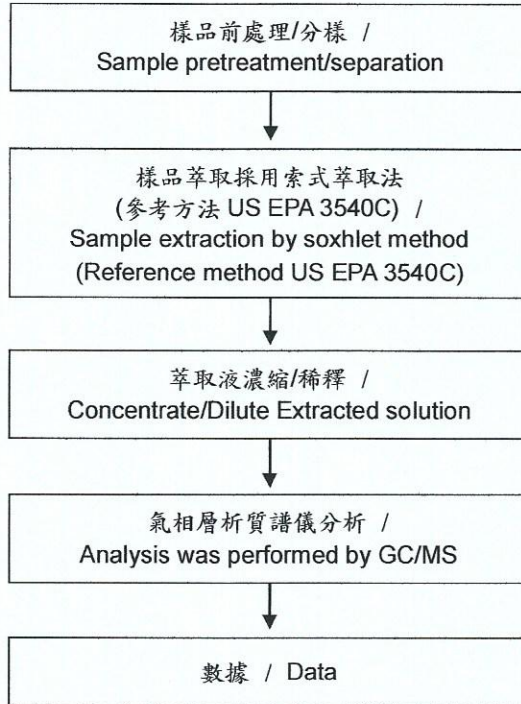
樣品前處理/分樣 /
Sample pretreatment/separation

樣品萃取採用索式萃取法
(參考方法 US EPA 3540C) /
Sample extraction by soxhlet method
(Reference method US EPA 3540C)

萃取液濃縮/稀釋 /
Concentrate/Dilute Extracted solution

氣相層析質譜儀分析 /
Analysis was performed by GC/MS

數據 / Data